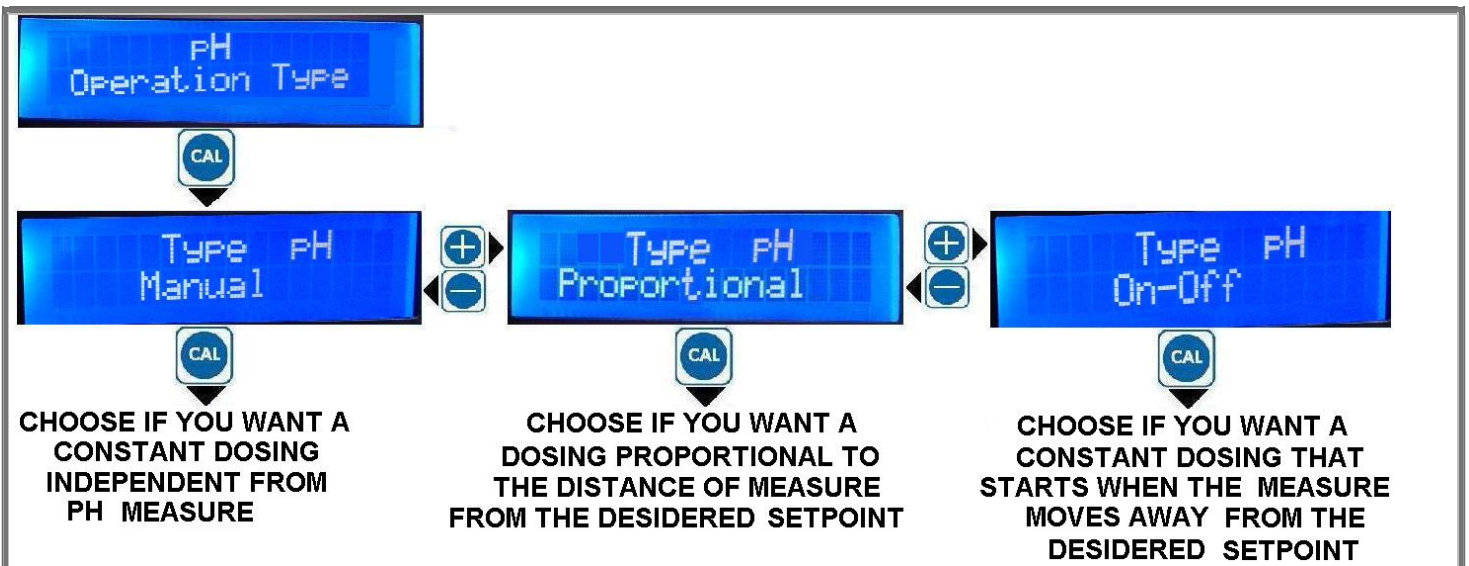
pH
Operation Type

CAL

Type pH
Manual

Type pH
Proportional

Type pH
On-Off

CAL

CAL

CAL

CHOOSE IF YOU WANT A CONSTANT DOSING INDEPENDENT FROM PH MEASURE

CHOOSE IF YOU WANT A DOSING PROPORTIONAL TO THE DISTANCE OF MEASURE FROM THE DESIDERED SETPOINT

CHOOSE IF YOU WANT A CONSTANT DOSING THAT STARTS WHEN THE MEASURE MOVES AWAY FROM THE DESIDERED SETPOINT